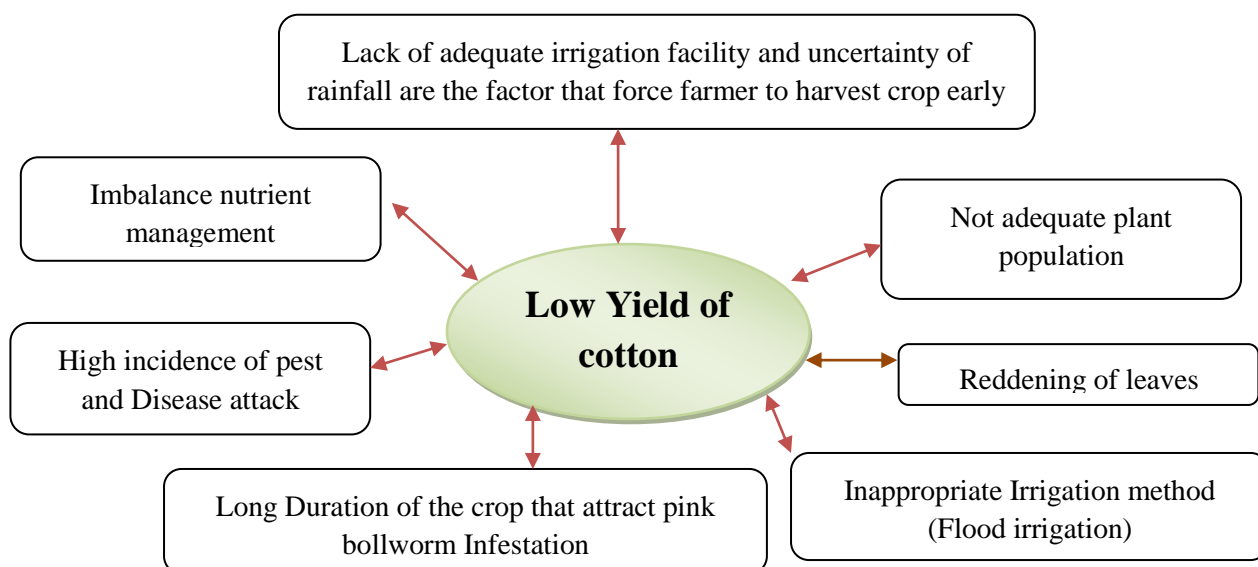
Lack of adequate irrigation facility and uncertainty of rainfall are the factor that force farmer to harvest crop early

Imbalance nutrient management

Not adequate plant population

Low Yield of cotton

High incidence of pest and Disease attack

Reddening of leaves

Long Duration of the crop that attract pink bollworm Infestation

Inappropriate Irrigation method (Flood irrigation)